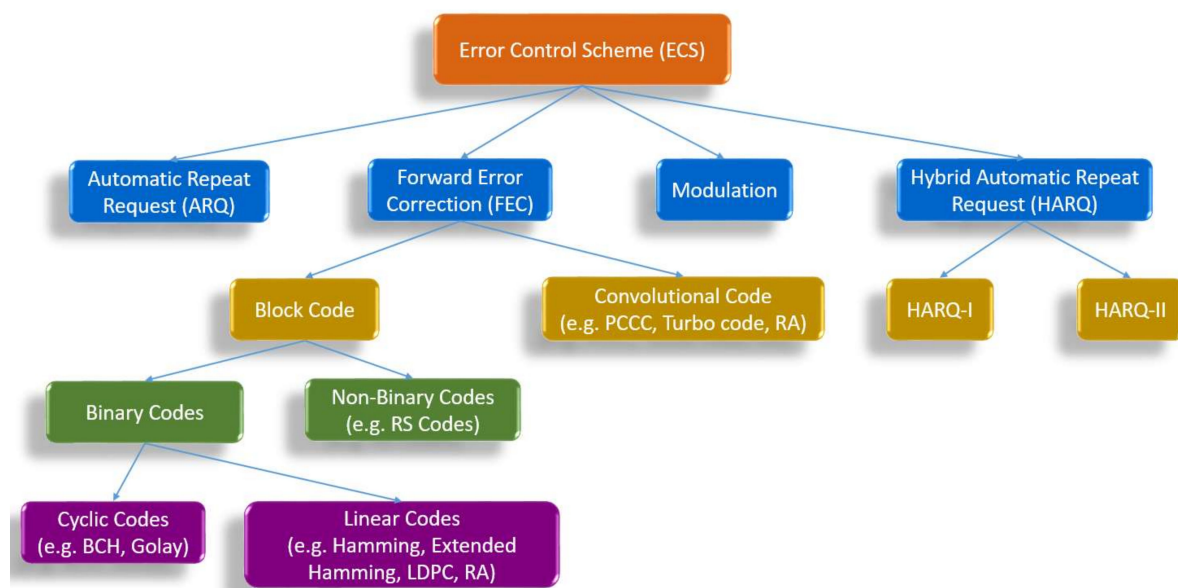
Error Control Scheme (ECS)

Automatic Repeat Request (ARQ)

Forward Error Correction (FEC)

Modulation

Hybrid Automatic Repeat Request (HARQ)

Block Code

Convolutional Code (e.g. PCCC, Turbo code, RA)

HARQ-I

HARQ-II

Binary Codes

Non-Binary Codes (e.g. RS Codes)

Cyclic Codes (e.g. BCH, Golay)

Linear Codes (e.g. Hamming, Extended Hamming, LDPC, RA)